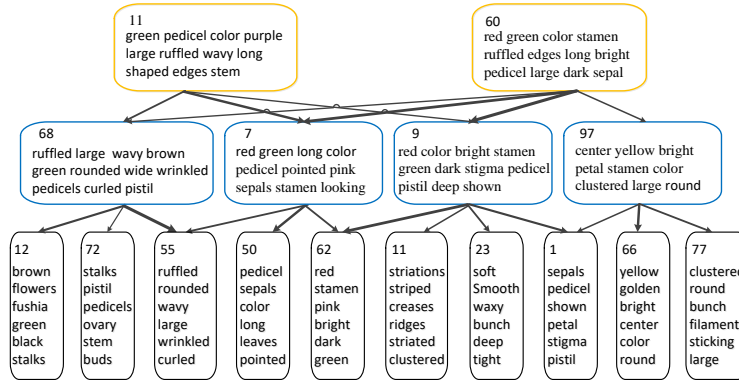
11
green pedicel color purple large ruffled wavy long shaped edges stem

60
red green color stamen ruffled edges long bright pedicel large dark sepal

68
ruffled large wavy brown green rounded wide wrinkled pedicels curled pistil

7
red green long color pedicel pointed pink sepals stamen looking

9
red color bright stamen green dark stigma pedicel pistil deep shown

97
center yellow bright petal stamen color clustered large round

12
brown flowers fushia green black stalks

72
stalks pistil pedicels ovary stem buds

55
ruffled rounded wavy large wrinkled curled

50
pedicel sepals color long leaves pointed

62
red stamen pink bright dark green

11
striations striped creases ridges striated clustered

23
soft Smooth waxy bunch deep tight

1
sepals pedicel shown petal stigma pistil

66
yellow golden bright center color round

77
clustered round bunch filament sticking large